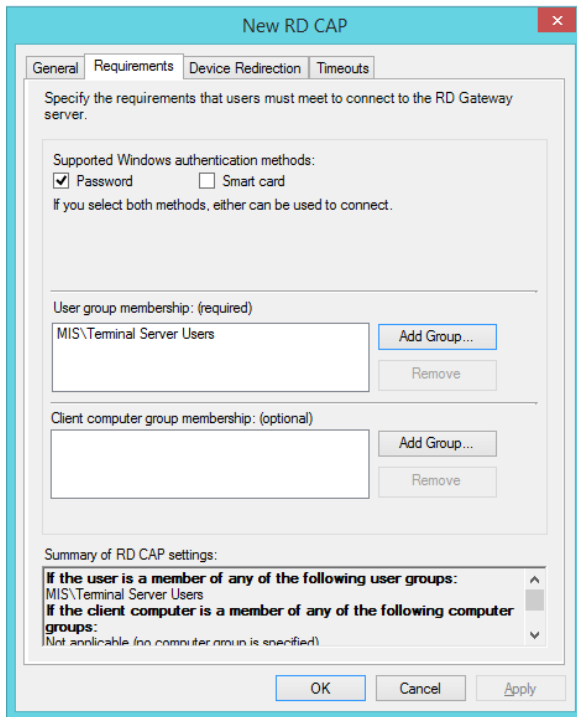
New RD CAP

General | Requirements | Device Redirection | Timeouts

Specify the requirements that users must meet to connect to the RD Gateway server.

Supported Windows authentication methods:
☑ Password ☐ Smart card
If you select both methods, either can be used to connect.

User group membership: (required)
MIS\Terminal Server Users
Add Group...
Remove

Client computer group membership: (optional)
Add Group...
Remove

Summary of RD CAP settings:
**If the user is a member of any of the following user groups:**
MIS\Terminal Server Users
**If the client computer is a member of any of the following computer groups:**
Not applicable (no computer group is specified)

OK Cancel Apply